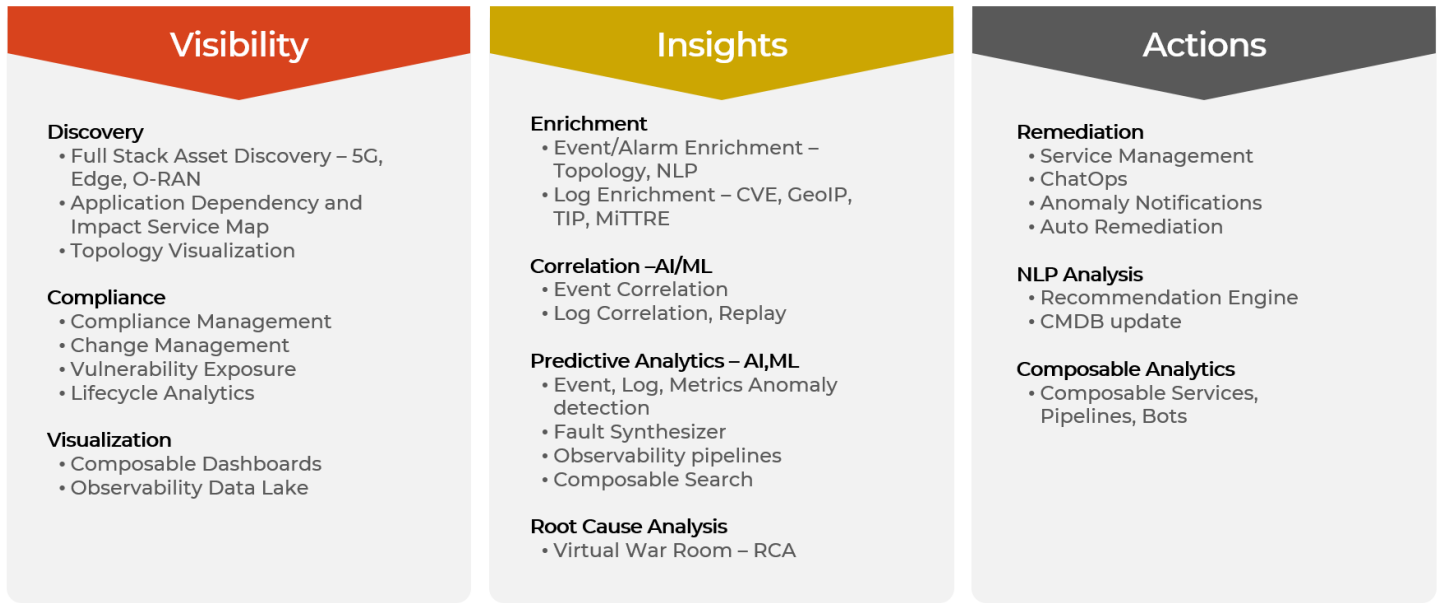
Visibility

Discovery
• Full Stack Asset Discovery – 5G, Edge, O-RAN
• Application Dependency and Impact Service Map
• Topology Visualization

Compliance
• Compliance Management
• Change Management
• Vulnerability Exposure
• Lifecycle Analytics

Visualization
• Composable Dashboards
• Observability Data Lake

Insights

Enrichment
• Event/Alarm Enrichment – Topology, NLP
• Log Enrichment – CVE, GeoIP, TIP, MiTTRE

Correlation –AI/ML
• Event Correlation
• Log Correlation, Replay

Predictive Analytics – AI,ML
• Event, Log, Metrics Anomaly detection
• Fault Synthesizer
• Observability pipelines
• Composable Search

Root Cause Analysis
• Virtual War Room – RCA

Actions

Remediation
• Service Management
• ChatOps
• Anomaly Notifications
• Auto Remediation

NLP Analysis
• Recommendation Engine
• CMDB update

Composable Analytics
• Composable Services, Pipelines, Bots